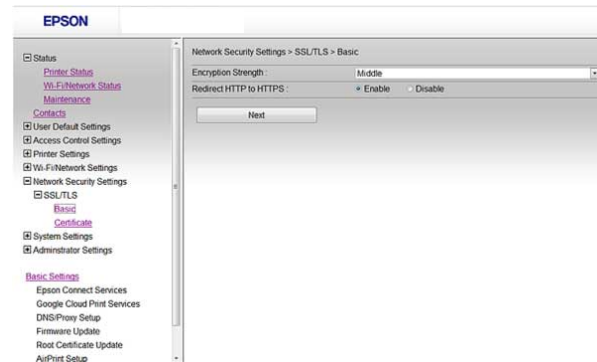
EPSON

Status
Printer Status
Wi-Fi/Network Status
Maintenance
Contacts
User Default Settings
Access Control Settings
Printer Settings
Wi-Fi/Network Settings
Network Security Settings
SSL/TLS
Basic
Certificate
System Settings
Adminstrator Settings

Basic Settings
Epson Connect Services
Google Cloud Print Services
DNS/Proxy Setup
Firmware Update
Root Certificate Update
AirPrint Setup

Network Security Settings > SSL/TLS > Basic

Encryption Strength : Middle
Redirect HTTP to HTTPS : Enable Disable

Next